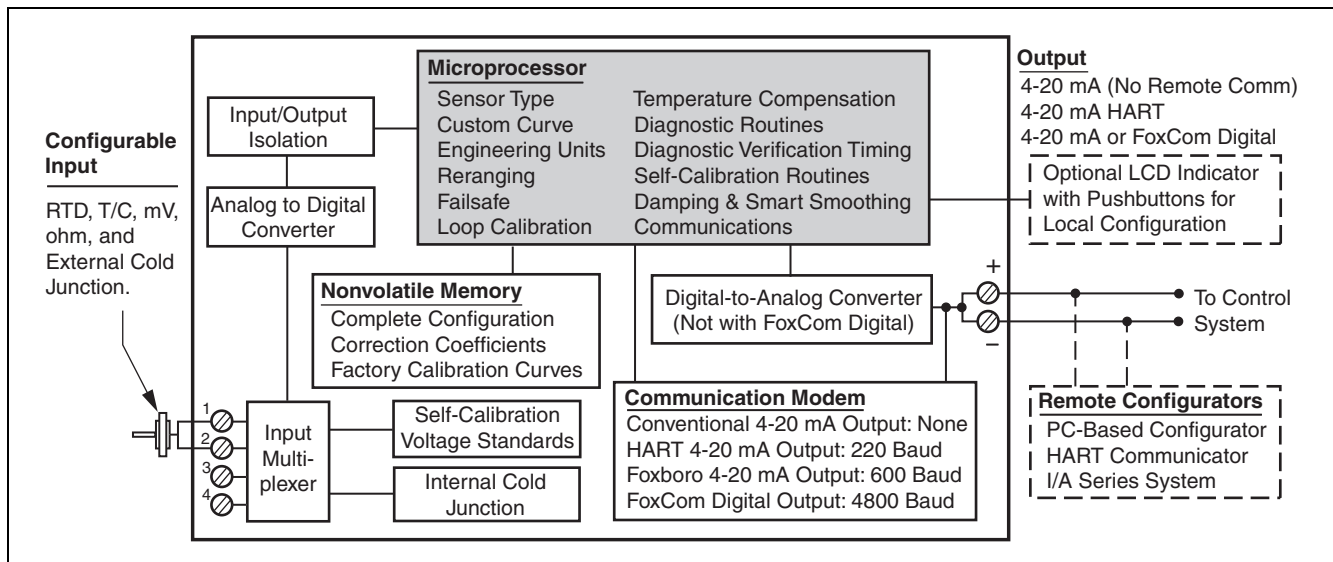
Configurable Input

RTD, T/C, mV, ohm, and External Cold Junction.

Input/Output Isolation

Analog to Digital Converter

Microprocessor
Sensor Type
Custom Curve
Engineering Units
Reranging
Failsafe
Loop Calibration
Temperature Compensation
Diagnostic Routines
Diagnostic Verification Timing
Self-Calibration Routines
Damping & Smart Smoothing
Communications

Output
4-20 mA (No Remote Comm)
4-20 mA HART
4-20 mA or FoxCom Digital

Optional LCD Indicator with Pushbuttons for Local Configuration

Nonvolatile Memory
Complete Configuration
Correction Coefficients
Factory Calibration Curves

Digital-to-Analog Converter (Not with FoxCom Digital)

+
–
To Control System

1
2
3
4

Input Multi-plexer

Self-Calibration Voltage Standards

Internal Cold Junction

Communication Modem
Conventional 4-20 mA Output: None
HART 4-20 mA Output: 220 Baud
Foxboro 4-20 mA Output: 600 Baud
FoxCom Digital Output: 4800 Baud

Remote Configurators
PC-Based Configurator
HART Communicator
I/A Series System